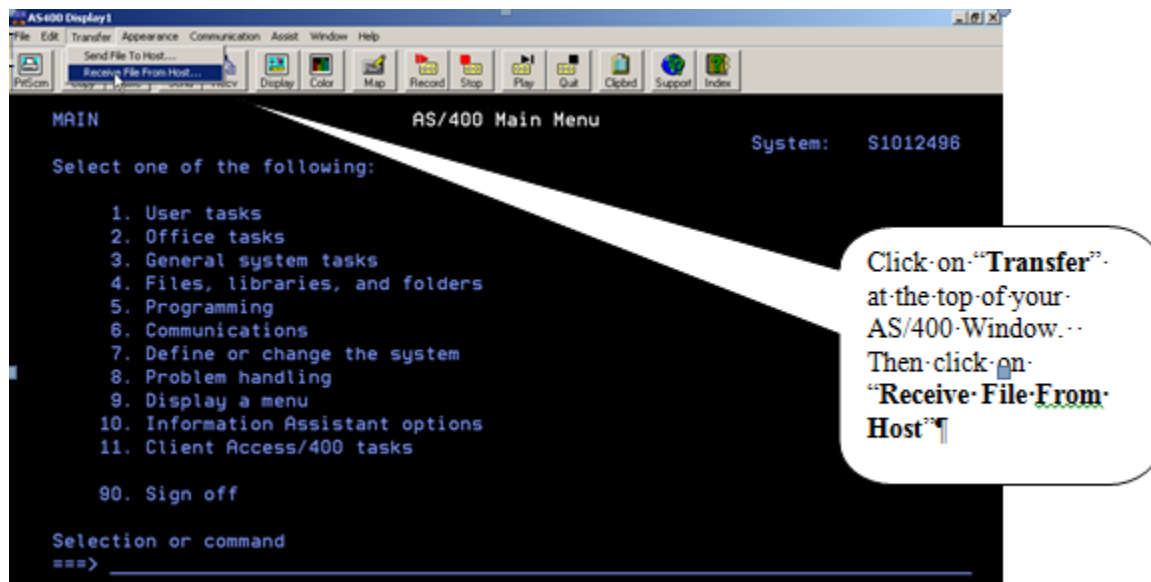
AS400 Display1

File Edit Transfer Appearance Communication Assist Window Help

Send File To Host...
Receive File From Host...

PrtScrn Copy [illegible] Send Recv Display Color Map Record Stop Play Quit Clipbrd Support Index

MAIN AS/400 Main Menu

System: S1012496

Select one of the following:

1. User tasks
2. Office tasks
3. General system tasks
4. Files, libraries, and folders
5. Programming
6. Communications
7. Define or change the system
8. Problem handling
9. Display a menu
10. Information Assistant options
11. Client Access/400 tasks

90. Sign off

Selection or command
===>

Click on "**Transfer**" at the top of your AS/400 Window. Then click on "**Receive File From Host**"¶